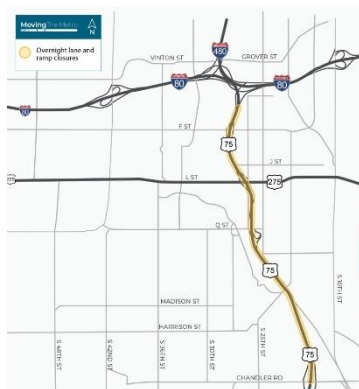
MovingTheMetro
N
Overnight lane and ramp closures
480
VINTON ST
GROVER ST
80
80
80
F ST
75
2 ST
6
L ST
275
Q ST
75
MADISON ST
HARRISON ST
75
S 48TH ST
S 42ND ST
S 36TH ST
S 30TH ST
S 24TH ST
S 10TH ST
CHANDLER RD